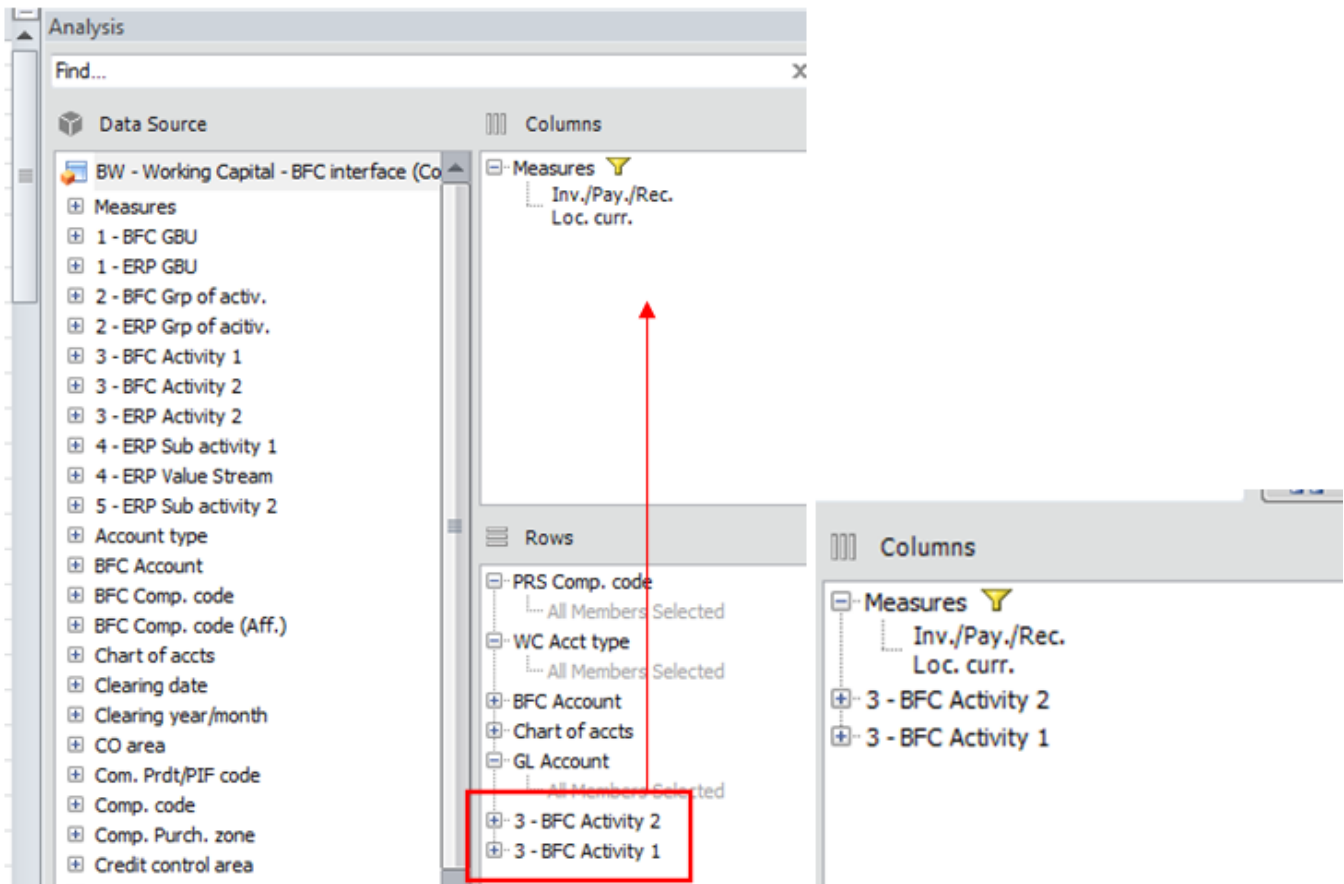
Analysis

Find...

Data Source

BW - Working Capital - BFC interface (Co

Measures
1 - BFC GBU
1 - ERP GBU
2 - BFC Grp of activ.
2 - ERP Grp of acitiv.
3 - BFC Activity 1
3 - BFC Activity 2
3 - ERP Activity 2
4 - ERP Sub activity 1
4 - ERP Value Stream
5 - ERP Sub activity 2
Account type
BFC Account
BFC Comp. code
BFC Comp. code (Aff.)
Chart of accts
Clearing date
Clearing year/month
CO area
Com. Prdt/PIF code
Comp. code
Comp. Purch. zone
Credit control area

Columns

Measures
Inv./Pay./Rec.
Loc. curr.

Rows

PRS Comp. code
All Members Selected
WC Acct type
All Members Selected
BFC Account
Chart of accts
GL Account
All Members Selected
3 - BFC Activity 2
3 - BFC Activity 1

Columns

Measures
Inv./Pay./Rec.
Loc. curr.
3 - BFC Activity 2
3 - BFC Activity 1